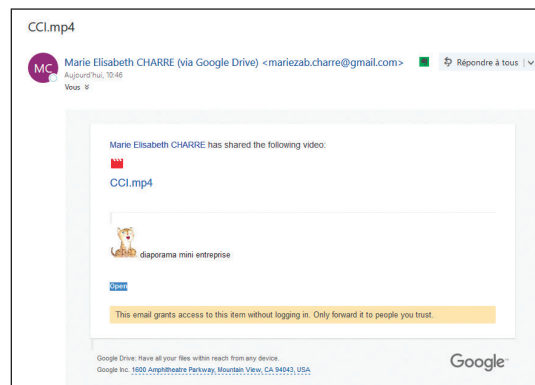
CCI.mp4

MC Marie Elisabeth CHARRE (via Google Drive) <mariezab.charre@gmail.com>
Aujourd'hui, 10:46
Vous

Répondre à tous

Marie Elisabeth CHARRE has shared the following video:

CCI.mp4

diaporama mini entreprise

Open

This email grants access to this item without logging in. Only forward it to people you trust.

Google Drive: Have all your files within reach from any device.
Google Inc. 1600 Amphitheatre Parkway, Mountain View, CA 94043, USA

Google